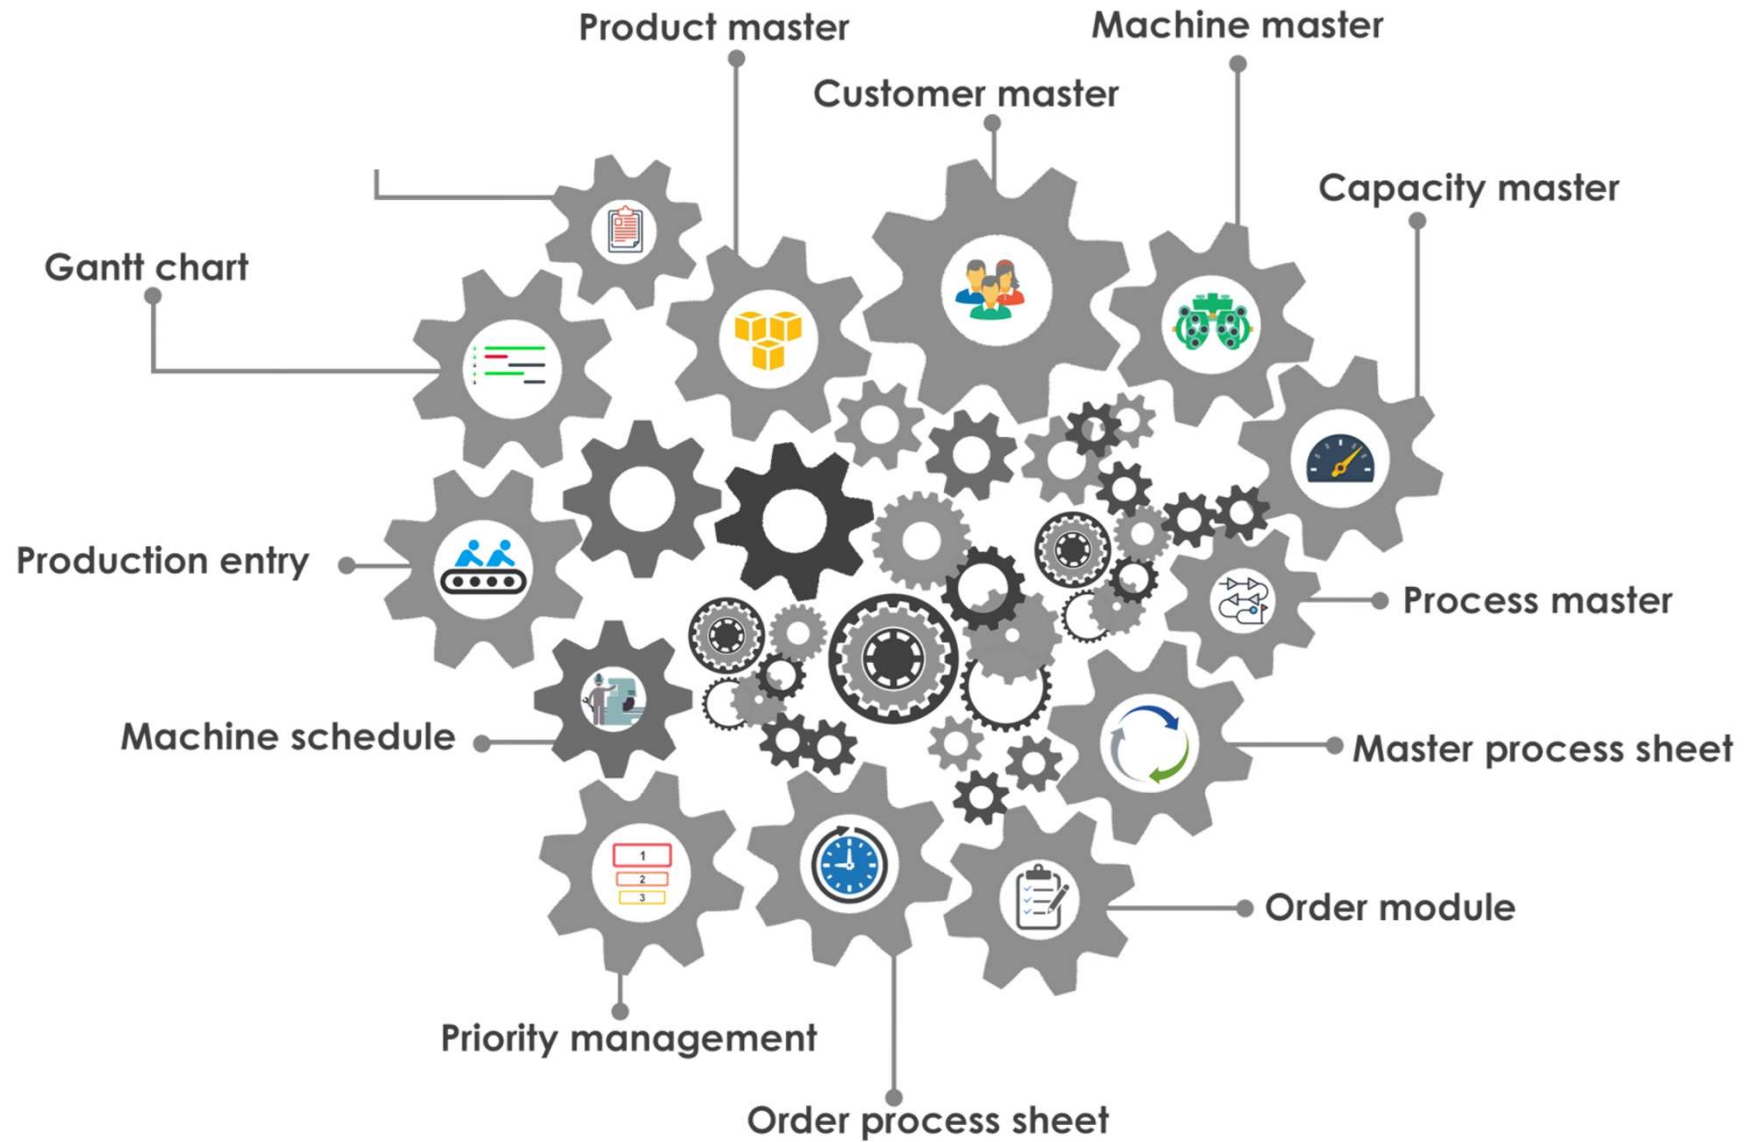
Product master

Machine master

Customer master

Capacity master

Gantt chart

Production entry

Process master

Machine schedule

Master process sheet

1
2
3

Order module

Priority management

Order process sheet